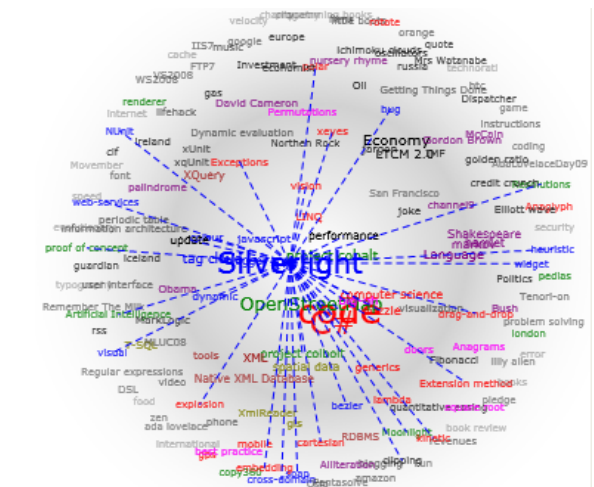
velocity
changes
programming books
little books
remote
orange
europe
google
IIS7
music
ichimoku clouds
quote
cache
FTP7
Investment
Economist
nursery rhyme
russie
Mrs Watanabe
technorati
WS2008
VS2008
gas
Oil
Getting Things Done
Dispatcher
renderer
lifehack
David Cameron
bug
game
internet
Permutations
instructions
NUnit
Ireland
Dynamic evaluation
xeyes
Economy
McCain
Gordon Brown
coding
clf
xUnit
Northern Rock
ETCM 2.0
IMF
Movember
xqUnit
Exceptions
golden ratio
AdaLovelaceDay09
font
XQuery
credit crunch
definitions
speed
palindrome
vision
San Francisco
Elliott wave
Apophyh
web-services
joke
channel
periodic table
security
information architecture
LINQ
performance
Shakespeare
proof of concept
update
javascript
market
heuristic
guardian
Iceland
tag cloud
Silverlight
Language
widget
typography
user interface
Politics
pedias
Remember The Milk
Obama
dynamic
OpenSource
computer science
Tenori-on
Artificial Intelligence
Code
visualisation
Bush
MarkLogic
C#
drag-and-drop
problem solving
rss
london
visual
NLUC08
error
tools
XML
project colour
Anagrams
Fibonacci
Regular expressions
social data
generics
lilly allen
video
Native XML Database
Extension method
DSL
food
explosion
XmlReader
bezier
lambda
quantitative easing
pledge
zen
ada lovelace
phone
MoonLight
book review
international
mobile
cartesian
RDBMS
kinetic
revenues
best practice
embedding
Alliterations
clipping
copy
cross-domain
Amazon